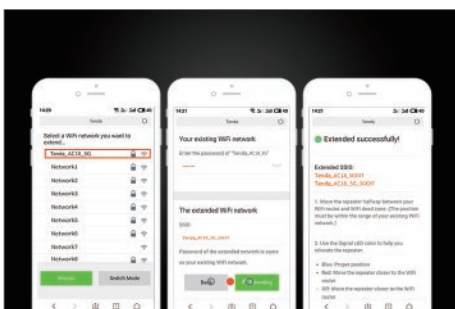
14:20

Tenda

Select a WiFi network you want to extend

Tenda_AC18_5G

Network1

Network2

Network3

Network4

Network5

Network6

Network7

Network8

Previous

Switch Mode

14:21

Tenda

Your existing WiFi network

Enter the password of "Tenda_AC18_5G"

The extended WiFi network

SSID:

Tenda_AC18_5G_EXT

Password of the extended network is same as your existing WiFi network.

Back

Extending

14:23

Tenda

Extended successfully!

Extended SSID:

Tenda_AC18_EXT

Tenda_AC18_5G_EXT

1. Move the repeater halfway between your WiFi router and WiFi dead zone. (The position must be within the range of your existing WiFi network.)

2. Use the Signal LED color to help you relocate the repeater.

• Blue: Proper position

• Red: Move the repeater closer to the WiFi router.

• Off: Move the repeater closer to the WiFi router